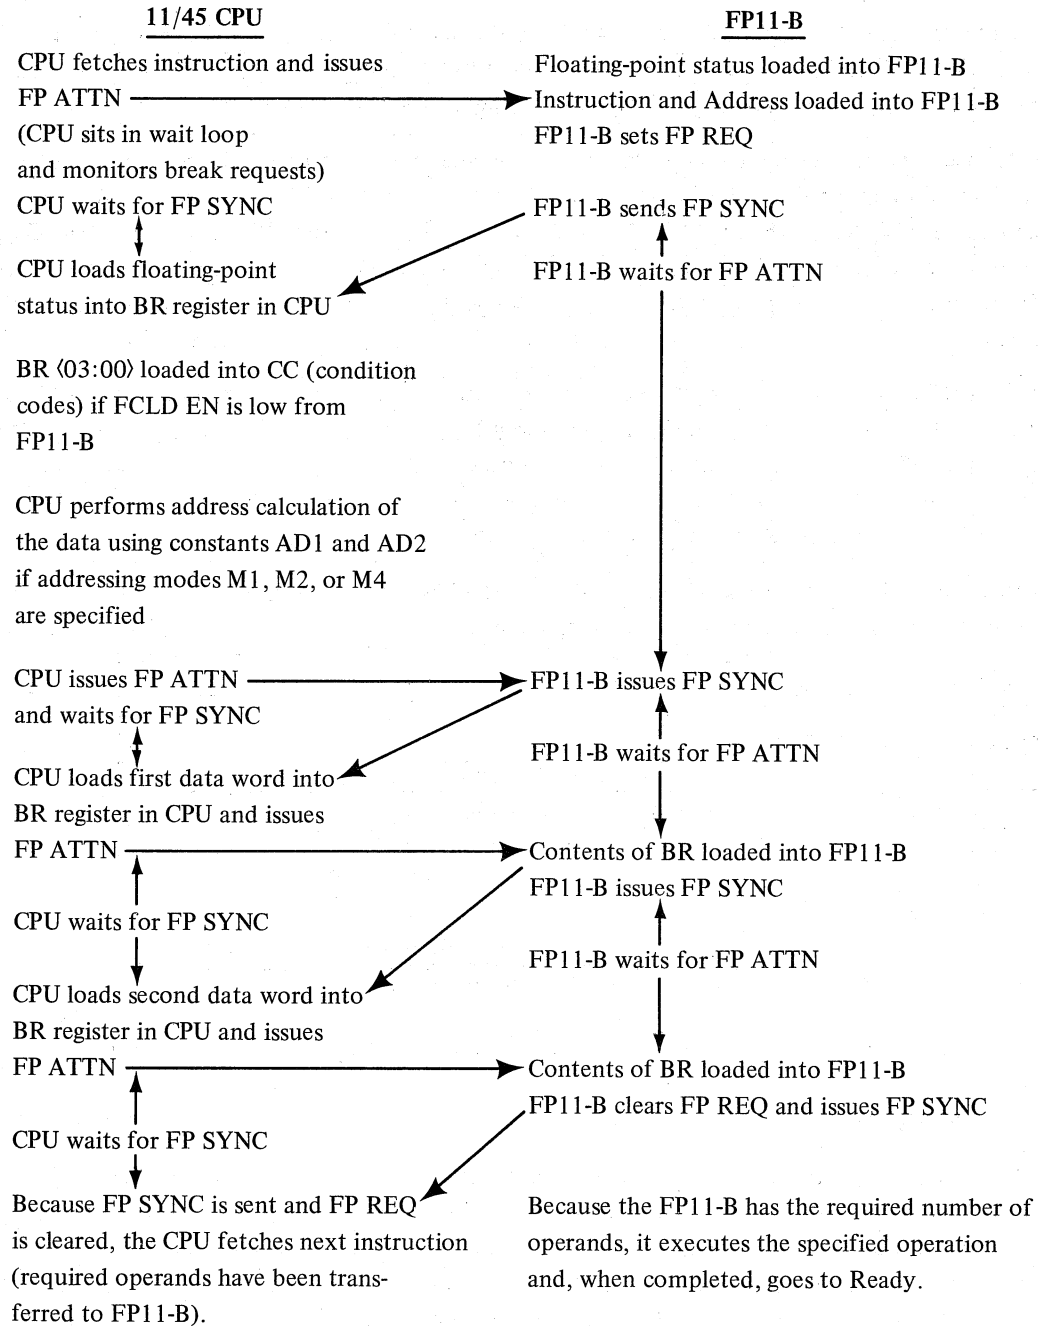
11/45 CPU

CPU fetches instruction and issues FP ATTN
(CPU sits in wait loop and monitors break requests)
CPU waits for FP SYNC

CPU loads floating-point status into BR register in CPU

BR ⟨03:00⟩ loaded into CC (condition codes) if FCLD EN is low from FP11-B

CPU performs address calculation of the data using constants AD1 and AD2 if addressing modes M1, M2, or M4 are specified

CPU issues FP ATTN and waits for FP SYNC

CPU loads first data word into BR register in CPU and issues FP ATTN

CPU waits for FP SYNC

CPU loads second data word into BR register in CPU and issues FP ATTN

CPU waits for FP SYNC

Because FP SYNC is sent and FP REQ is cleared, the CPU fetches next instruction (required operands have been transferred to FP11-B).

FP11-B

Floating-point status loaded into FP11-B
Instruction and Address loaded into FP11-B
FP11-B sets FP REQ

FP11-B sends FP SYNC

FP11-B waits for FP ATTN

FP11-B issues FP SYNC

FP11-B waits for FP ATTN

Contents of BR loaded into FP11-B
FP11-B issues FP SYNC

FP11-B waits for FP ATTN

Contents of BR loaded into FP11-B
FP11-B clears FP REQ and issues FP SYNC

Because the FP11-B has the required number of operands, it executes the specified operation and, when completed, goes to Ready.